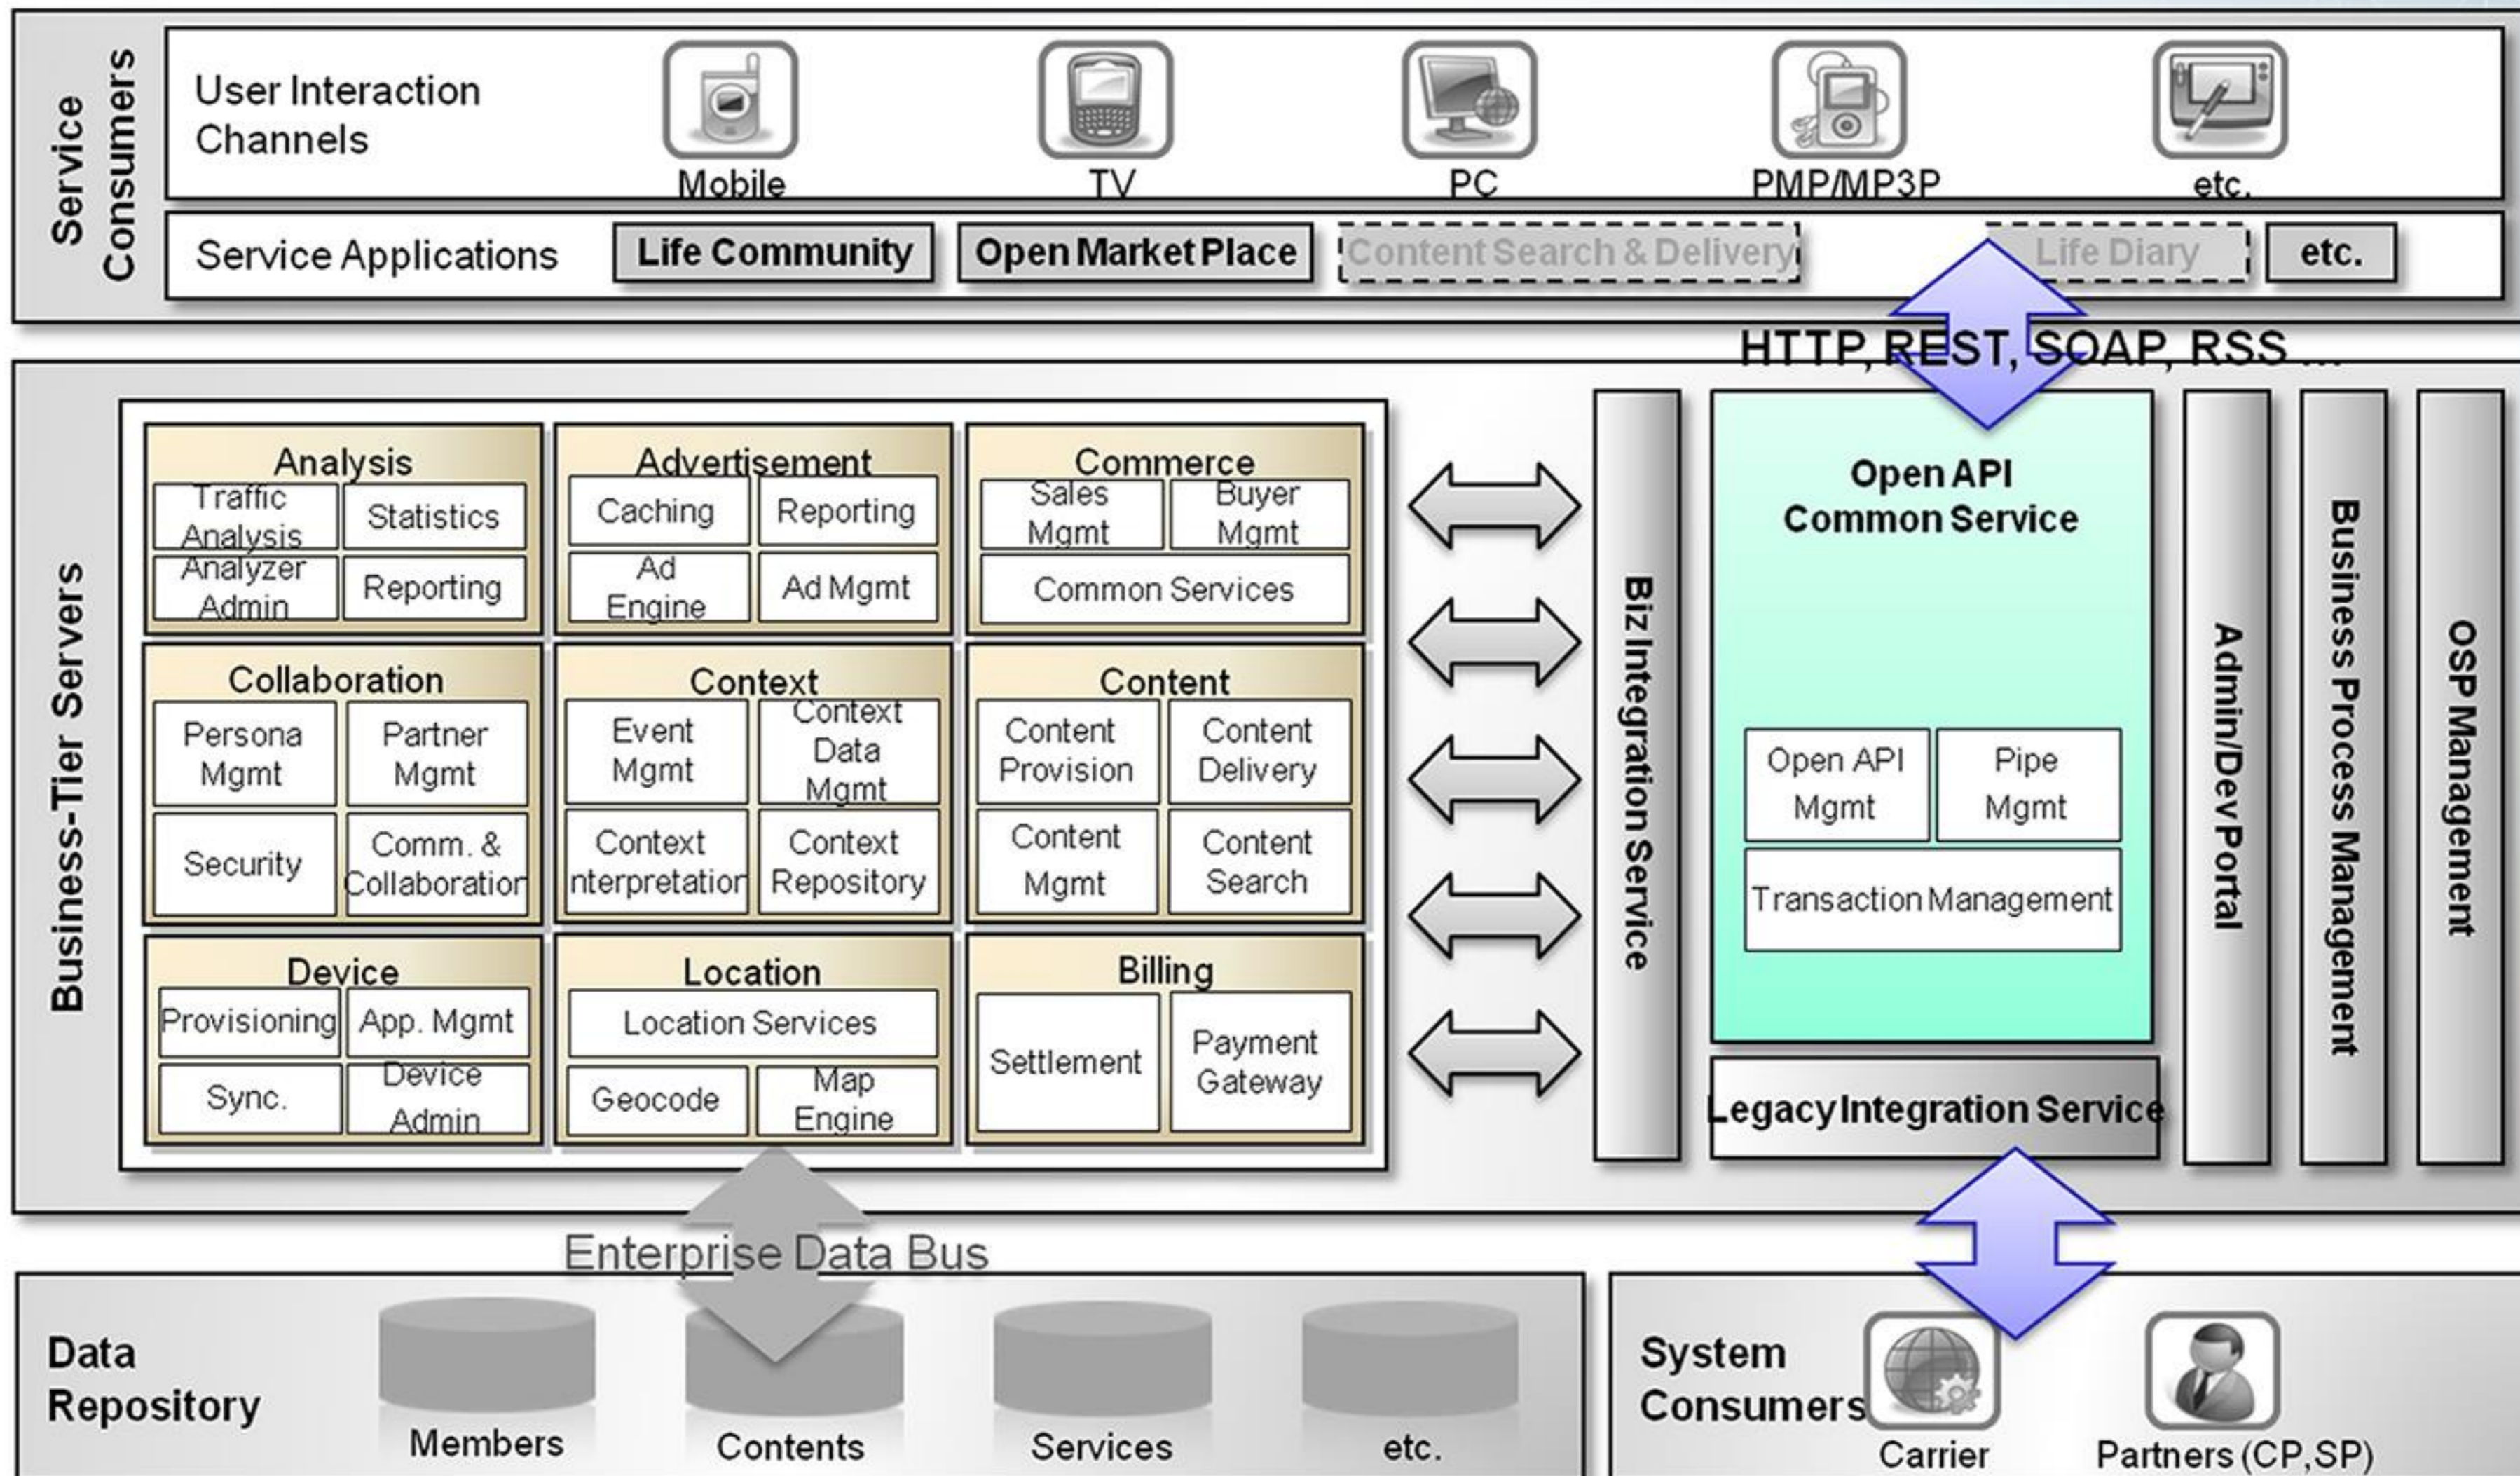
Service Consumers

User Interaction Channels

Mobile

TV

PC

PMP/MP3P

etc.

Service Applications

Life Community

Open Market Place

Content Search & Delivery

Life Diary

etc.

HTTP, REST, SOAP, RSS ...

Business-Tier Servers

Analysis

Traffic Analysis

Statistics

Analyzer Admin

Reporting

Advertisement

Caching

Reporting

Ad Engine

Ad Mgmt

Commerce

Sales Mgmt

Buyer Mgmt

Common Services

Collaboration

Persona Mgmt

Partner Mgmt

Security

Comm. & Collaboration

Context

Event Mgmt

Context Data Mgmt

Context Interpretation

Context Repository

Content

Content Provision

Content Delivery

Content Mgmt

Content Search

Device

Provisioning

App. Mgmt

Sync.

Device Admin

Location

Location Services

Geocode

Map Engine

Billing

Settlement

Payment Gateway

Biz Integration Service

Open API Common Service

Open API Mgmt

Pipe Mgmt

Transaction Management

Legacy Integration Service

Admin/Dev Portal

Business Process Management

OSP Management

Enterprise Data Bus

Data Repository

Members

Contents

Services

etc.

System Consumers

Carrier

Partners (CP,SP)